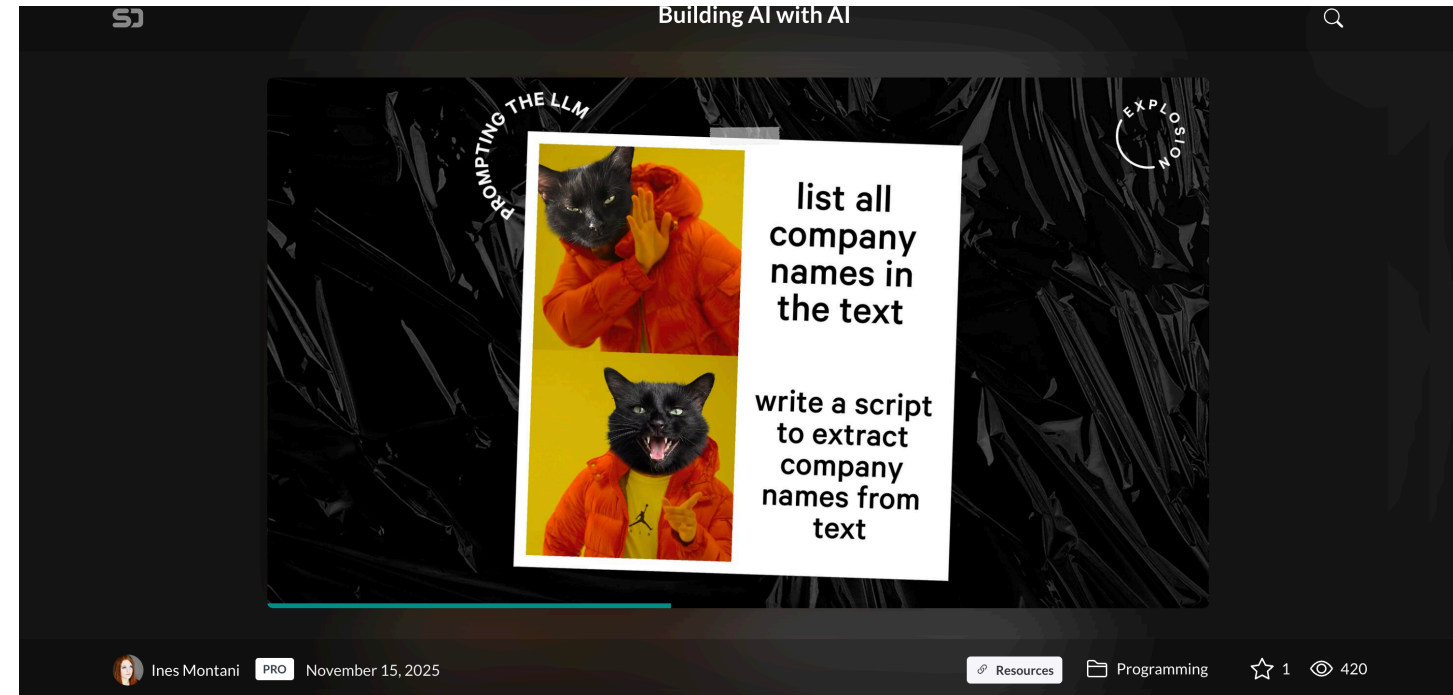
SJ

Building AI with AI

PROMPTING THE LLM

EXPLOSION

list all company names in the text

write a script to extract company names from text

Ines Montani PRO November 15, 2025

Resources

Programming

1 420